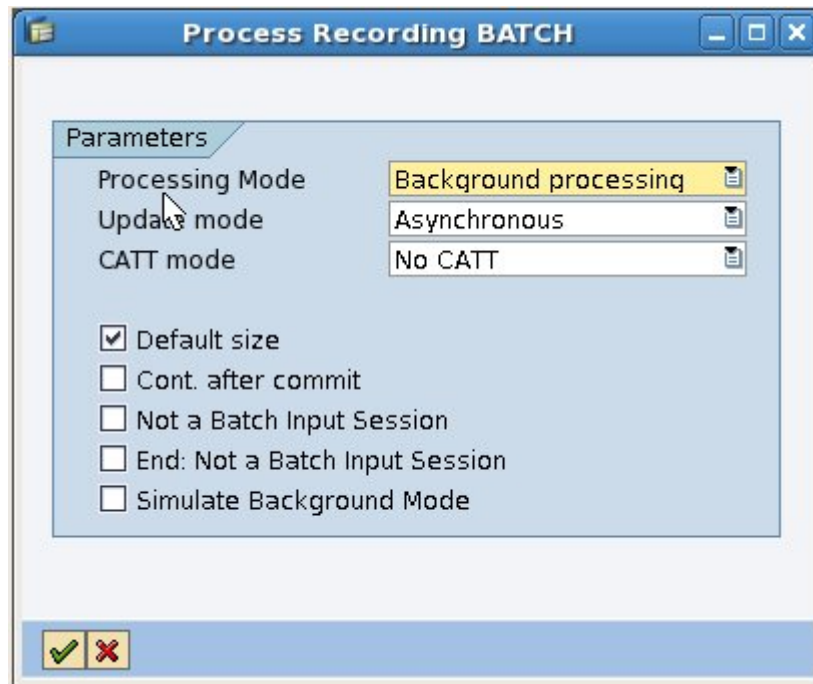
Process Recording BATCH

Parameters

Processing Mode | Background processing
Update mode | Asynchronous
CATT mode | No CATT

☑ Default size
☐ Cont. after commit
☐ Not a Batch Input Session
☐ End: Not a Batch Input Session
☐ Simulate Background Mode